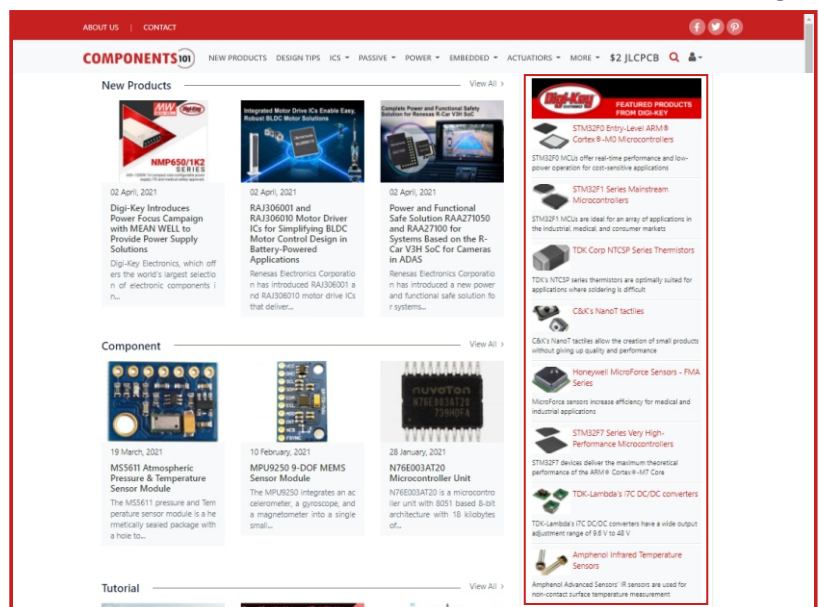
ABOUT US | CONTACT

COMPONENTS101 NEW PRODUCTS DESIGN TIPS ICS ▾ PASSIVE ▾ POWER ▾ EMBEDDED ▾ ACTUATORS ▾ MORE ▾ $2 JLCPCB

New Products View All ›

NMP650/1K2 SERIES

Integrated Motor Drive ICs Enable Easy, Robust BLDC Motor Solutions

Complete Power and Functional Safety Solution for Renesas R-Car V3H SoC

02 April, 2021
Digi-Key Introduces Power Focus Campaign with MEAN WELL to Provide Power Supply Solutions
Digi-Key Electronics, which offers the world's largest selection of electronic components in...

02 April, 2021
RAJ306001 and RAJ306010 Motor Driver ICs for Simplifying BLDC Motor Control Design in Battery-Powered Applications
Renesas Electronics Corporation has introduced RAJ306001 and RAJ306010 motor drive ICs that deliver...

02 April, 2021
Power and Functional Safe Solution RAA271050 and RAA27100 for Systems Based on the R-Car V3H SoC for Cameras in ADAS
Renesas Electronics Corporation has introduced a new power and functional safe solution for systems...

Component View All ›

19 March, 2021
MS5611 Atmospheric Pressure & Temperature Sensor Module
The MS5611 pressure and Temperature sensor module is a hermetically sealed package with a hole to...

10 February, 2021
MPU9250 9-DOF MEMS Sensor Module
The MPU9250 integrates an accelerometer, a gyroscope, and a magnetometer into a single small...

28 January, 2021
N76E003AT20 Microcontroller Unit
N76E003AT20 is a microcontroller unit with 8051 based 8-bit architecture with 18 kilobytes of...

Tutorial View All ›

Digi-Key FEATURED PRODUCTS FROM DIGI-KEY

STM32F0 Entry-Level ARM® Cortex®-M0 Microcontrollers
STM32F0 MCUs offer real-time performance and low-power operation for cost-sensitive applications

STM32F1 Series Mainstream Microcontrollers
STM32F1 MCUs are ideal for an array of applications in the industrial, medical, and consumer markets

TDK Corp NTCSP Series Thermistors
TDK's NTCSP series thermistors are optimally suited for applications where soldering is difficult

C&K's NanoT tactiles
C&K's NanoT tactiles allow the creation of small products without giving up quality and performance

Honeywell MicroForce Sensors - FMA Series
MicroForce sensors increase efficiency for medical and industrial applications

STM32F7 Series Very High-Performance Microcontrollers
STM32F7 devices deliver the maximum theoretical performance of the ARM® Cortex®-M7 Core

TDK-Lambda's i7C DC/DC converters
TDK-Lambda's i7C DC/DC converters have a wide output adjustment range of 9.6 V to 48 V

Amphenol Infrared Temperature Sensors
Amphenol Advanced Sensors' IR sensors are used for non-contact surface temperature measurement